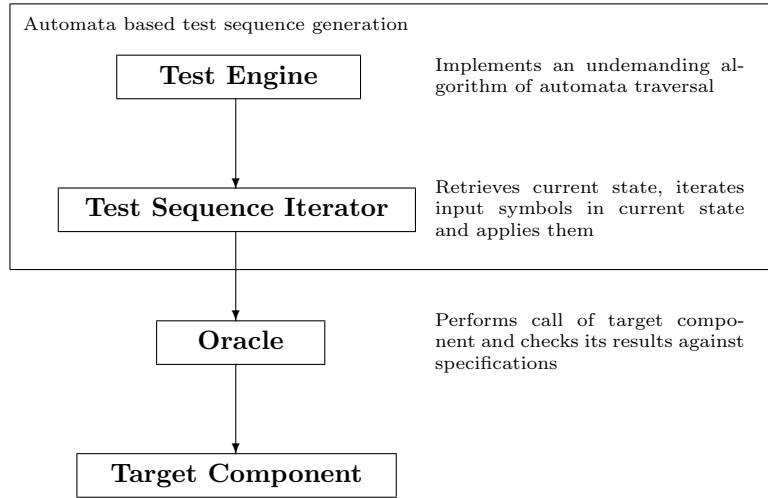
Automata based test sequence generation

Test Engine

Implements an undemanding algorithm of automata traversal

Test Sequence Iterator

Retrieves current state, iterates input symbols in current state and applies them

Oracle

Performs call of target component and checks its results against specifications

Target Component